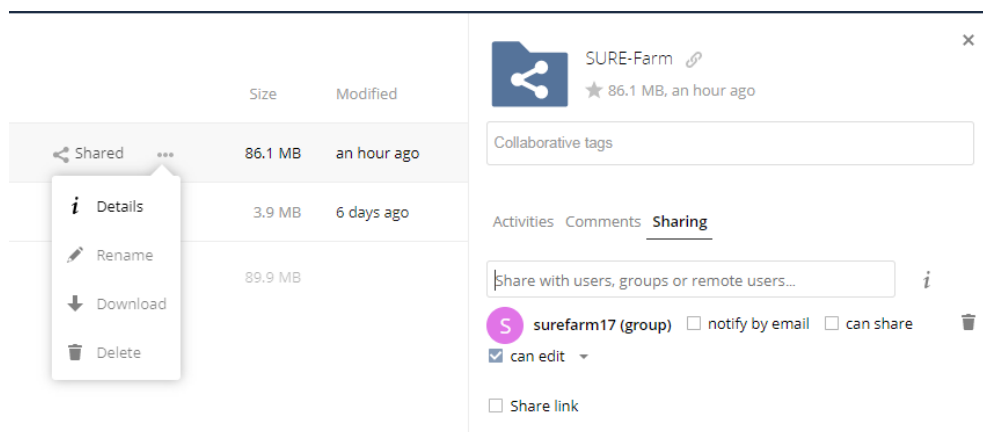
Size Modified

Shared ••• 86.1 MB an hour ago

Details

Rename

Download

Delete

3.9 MB 6 days ago

89.9 MB

SURE-Farm

86.1 MB, an hour ago

Collaborative tags

Activities Comments Sharing

Share with users, groups or remote users...

i

S surefarm17 (group) notify by email can share

can edit

Share link